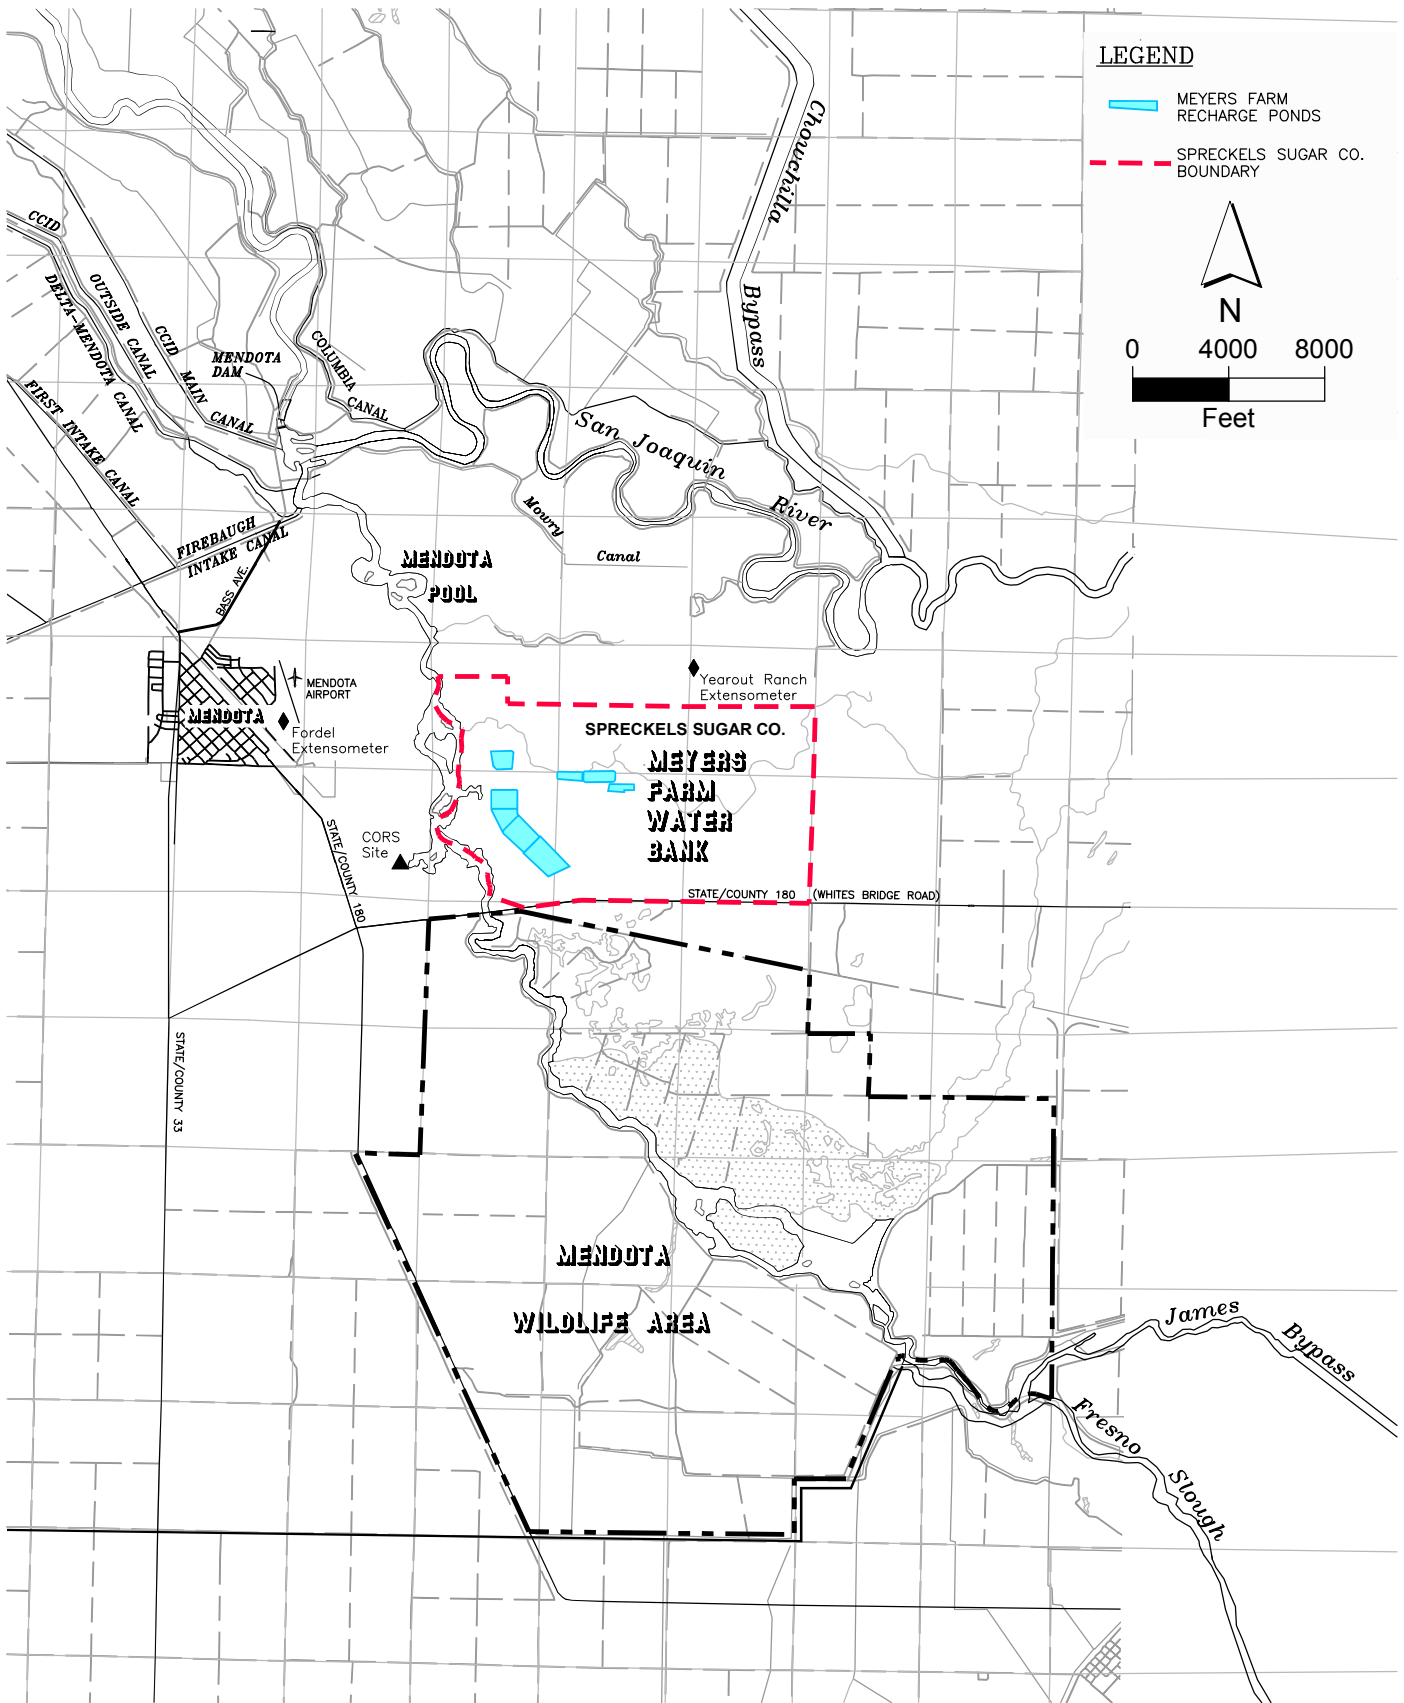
LEGEND

MEYERS FARM RECHARGE PONDS

SPRECKELS SUGAR CO. BOUNDARY

N

0 4000 8000

Feet

Chowchilla Bypass

CCID

DELTA-MENDOTA CANAL

OUTSIDE CANAL

CCID MAIN CANAL

MENDOTA DAM

COLUMBIA CANAL

FIRST INTAKE CANAL

San Joaquin River

Mowry Canal

FIREBAUGH INTAKE CANAL

BASS AVE.

MENDOTA POOL

MENDOTA AIRPORT

MENDOTA

Fordel Extensometer

Yearout Ranch Extensometer

SPRECKELS SUGAR CO.

MEYERS FARM WATER BANK

CORS Site

STATE/COUNTY 180

STATE/COUNTY 180

(WHITES BRIDGE ROAD)

STATE/COUNTY 33

MENDOTA WILDLIFE AREA

James Bypass

Fresno Slough